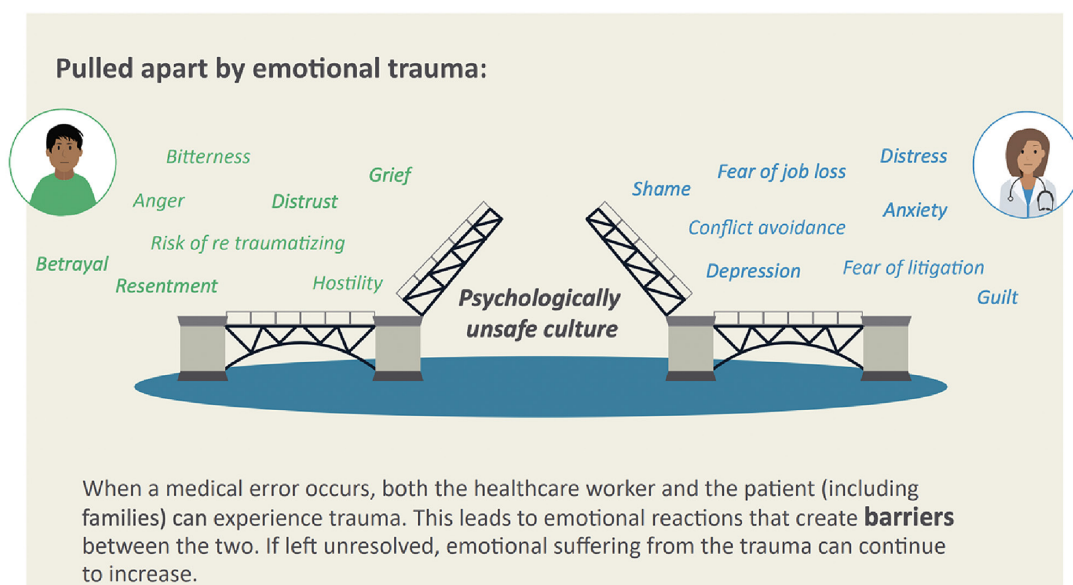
Pulled apart by emotional trauma:

Bitterness

Grief

Anger

Distrust

Risk of re traumatizing

Betrayal

Resentment

Hostility

Psychologically unsafe culture

Shame

Fear of job loss

Distress

Anxiety

Conflict avoidance

Depression

Fear of litigation

Guilt

When a medical error occurs, both the healthcare worker and the patient (including families) can experience trauma. This leads to emotional reactions that create **barriers** between the two. If left unresolved, emotional suffering from the trauma can continue to increase.